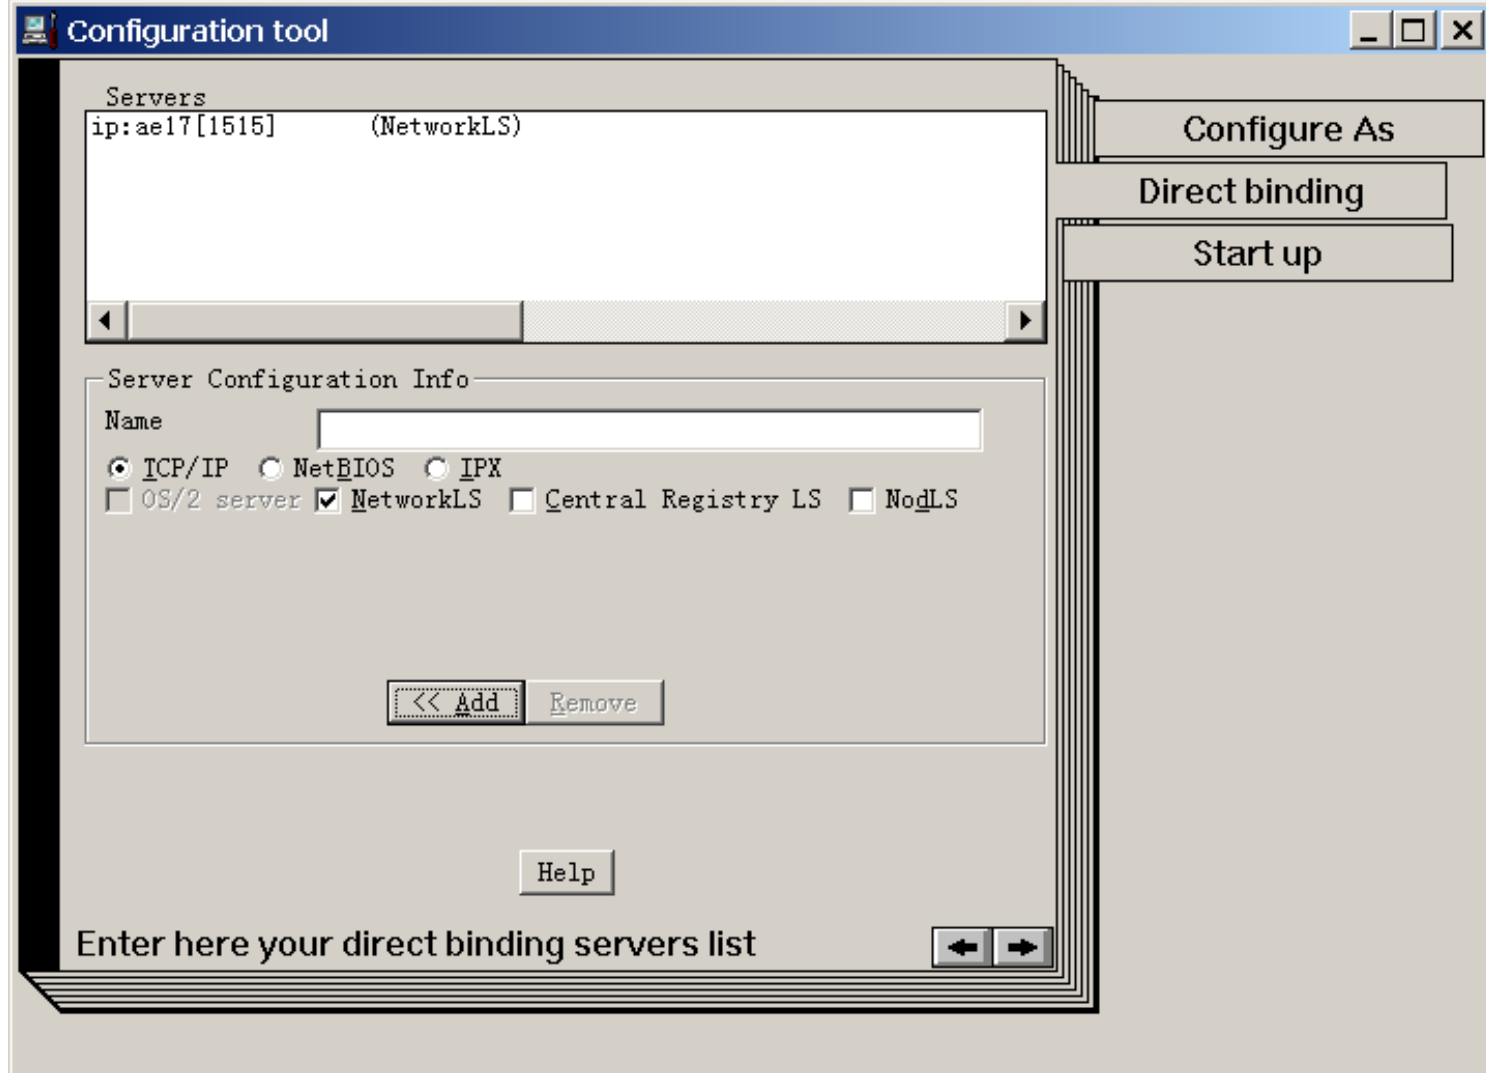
Configuration tool

Servers
ip:ae17[1515] (NetworkLS)

Configure As
Direct binding
Start up

Server Configuration Info
Name
TCP/IP NetBIOS IPX
OS/2 server NetworkLS Central Registry LS NodLS

<< Add Remove

Help

Enter here your direct binding servers list